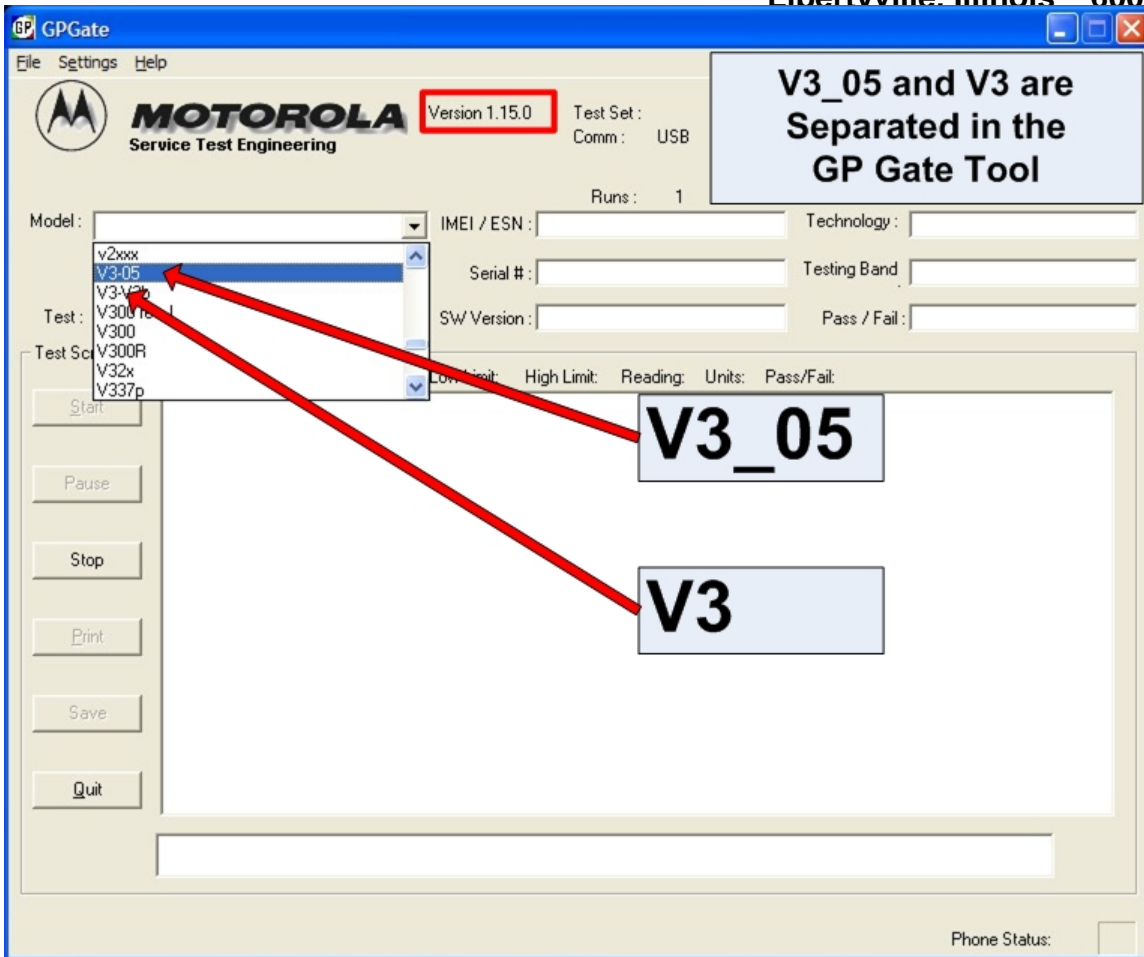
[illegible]

GPGate

File Settings Help

MOTOROLA
Service Test Engineering

Version 1.15.0

Test Set :
Comm : USB

Runs : 1

V3_05 and V3 are Separated in the GP Gate Tool

Model :

v2xxx
V3-05
V3-V3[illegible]
V300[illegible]
V300
V300R
V32x
V337p

IMEI / ESN :

Serial # :

SW Version :

Technology :

Testing Band

Pass / Fail :

Test :

Test Scr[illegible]

Low Limit: High Limit: Reading: Units: Pass/Fail:

Start

Pause

Stop

Print

Save

Quit

V3_05

V3

Phone Status: